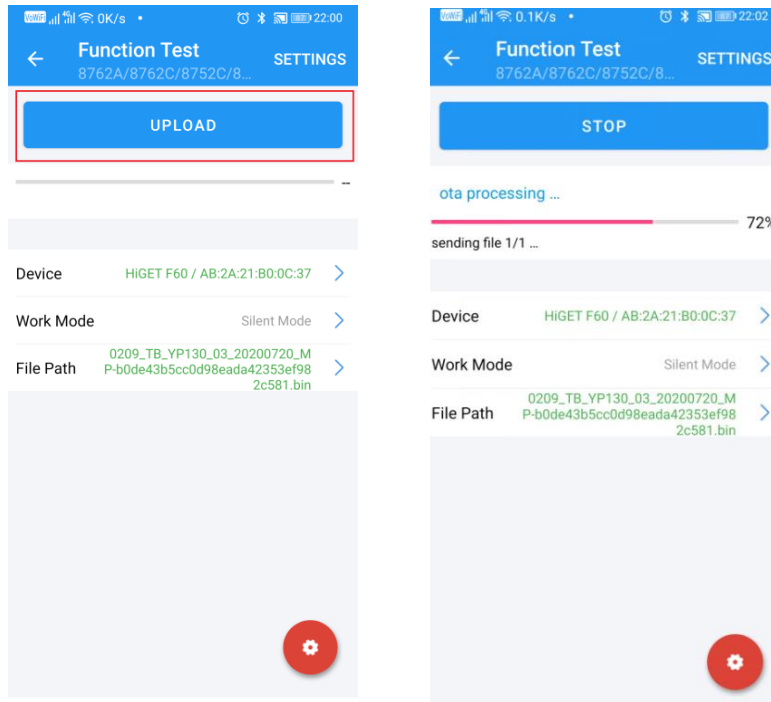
VoWiFi 4G 0K/s • 22:00

Function Test
8762A/8762C/8752C/8...
SETTINGS

UPLOAD

--

Device HiGET F60 / AB:2A:21:B0:0C:37

Work Mode Silent Mode

File Path 0209_TB_YP130_03_20200720_MP-b0de43b5cc0d98eada42353ef982c581.bin

VoWiFi 4G 0.1K/s • 22:02

Function Test
8762A/8762C/8752C/8...
SETTINGS

STOP

ota processing ...

72%

sending file 1/1 ...

Device HiGET F60 / AB:2A:21:B0:0C:37

Work Mode Silent Mode

File Path 0209_TB_YP130_03_20200720_MP-b0de43b5cc0d98eada42353ef982c581.bin